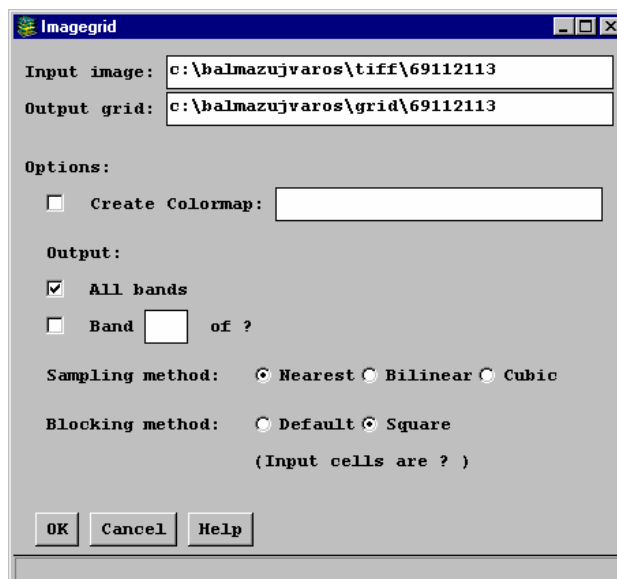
Imagegrid

Input image: c:\balmazujvaros\tiff\69112113

Output grid: c:\balmazujvaros\grid\69112113

Options:

Create Colormap:

Output:

All bands

Band of ?

Sampling method: Nearest Bilinear Cubic

Blocking method: Default Square

(Input cells are ? )

OK Cancel Help